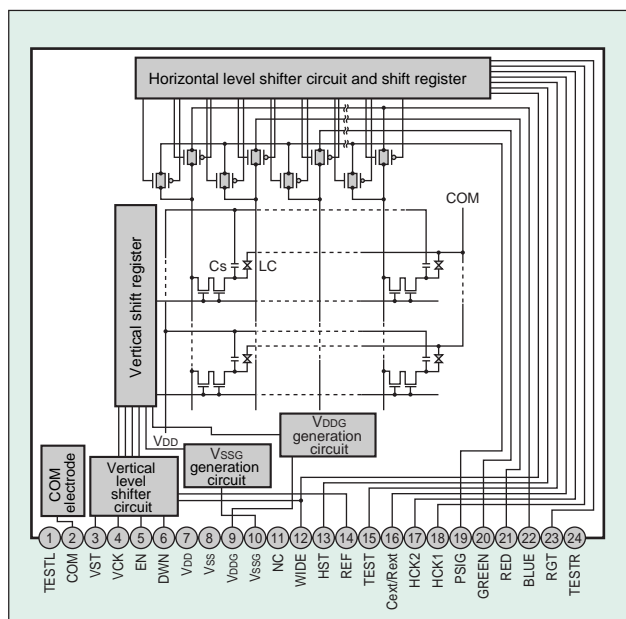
Horizontal level shifter circuit and shift register

COM

Cs LC

Vertical shift register

VDD

VDDG generation circuit

VSSG generation circuit

COM electrode

Vertical level shifter circuit

1 TESTL
2 COM
3 VST
4 VCK
5 EN
6 DWN
7 VDD
8 VSS
9 VDDG
10 VSSG
11 NC
12 WIDE
13 HST
14 REF
15 TEST
16 Cext/Rext
17 HCK2
18 HCK1
19 PSIG
20 GREEN
21 RED
22 BLUE
23 RGT
24 TESTR